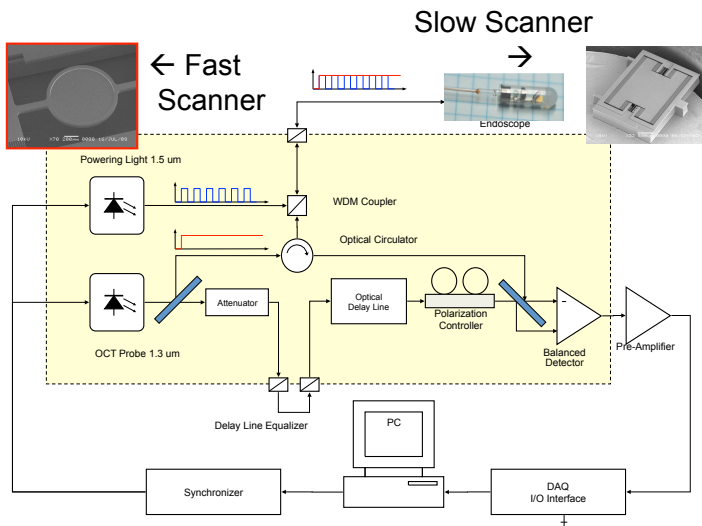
Slow Scanner
→

← Fast Scanner

Endoscope

Powering Light 1.5 um

WDM Coupler

Optical Circulator

Attenuator

Optical Delay Line

Polarization Controller

-

Balanced Detector

Pre-Amplifier

OCT Probe 1.3 um

Delay Line Equalizer

PC

Synchronizer

DAQ
I/O Interface